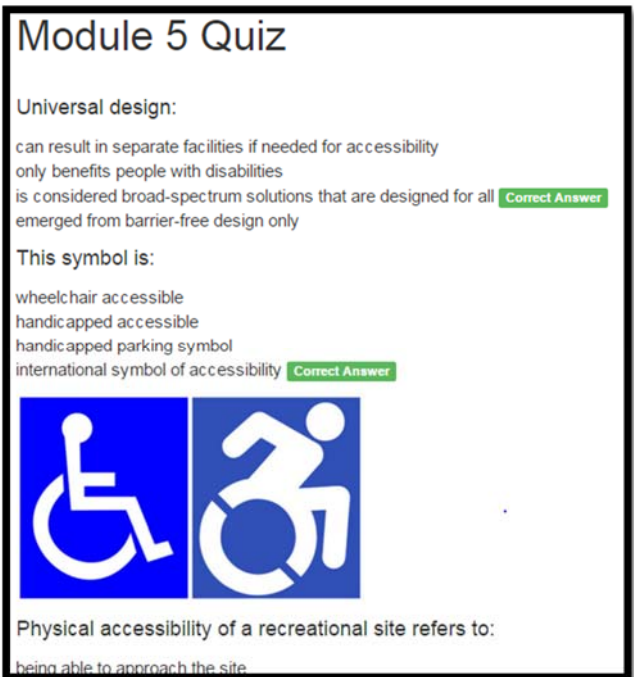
Module 5 Quiz

Universal design:

can result in separate facilities if needed for accessibility
only benefits people with disabilities
is considered broad-spectrum solutions that are designed for all Correct Answer
emerged from barrier-free design only

This symbol is:

wheelchair accessible
handicapped accessible
handicapped parking symbol
international symbol of accessibility Correct Answer

Physical accessibility of a recreational site refers to:

being able to approach the site